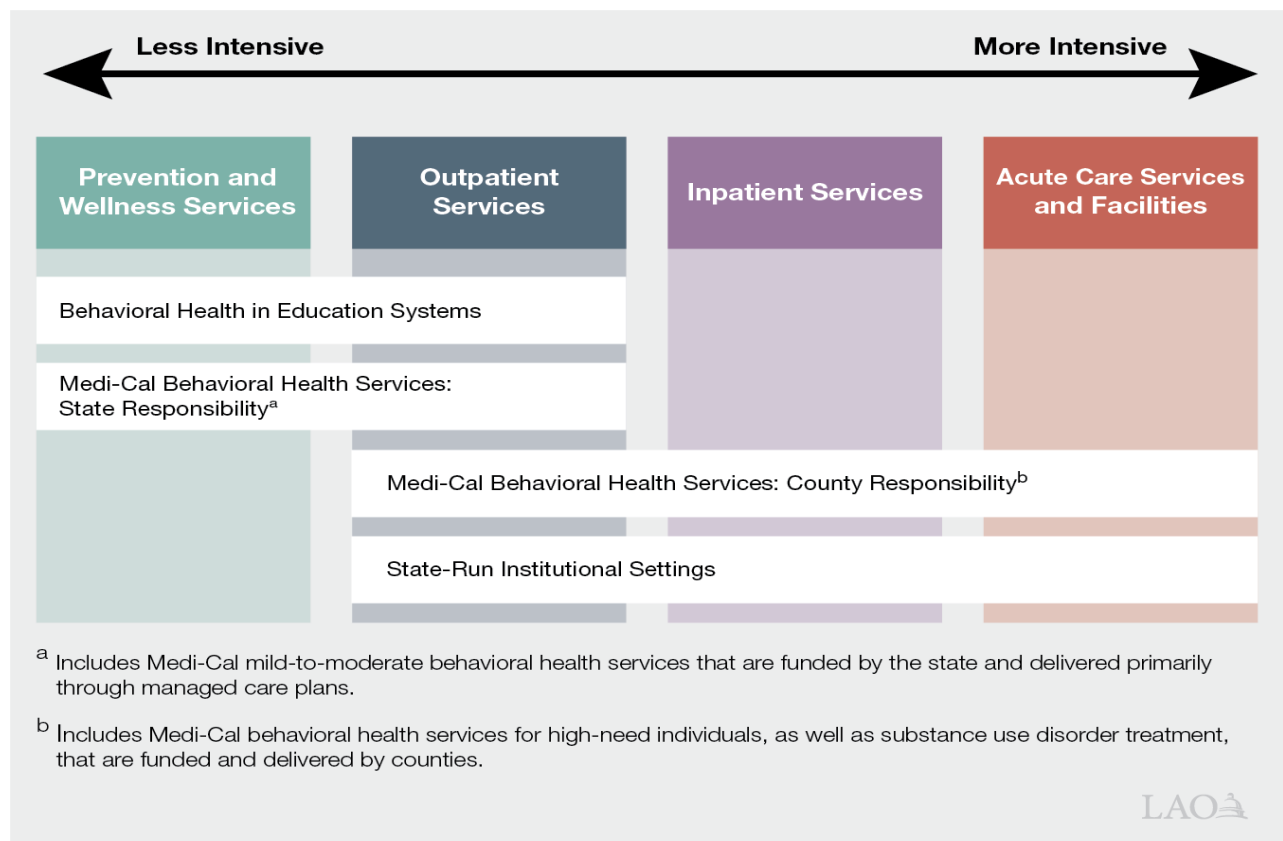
Less Intensive

More Intensive

Prevention and Wellness Services

Outpatient Services

Inpatient Services

Acute Care Services and Facilities

Behavioral Health in Education Systems

Medi-Cal Behavioral Health Services: State Responsibility$^{a}$

Medi-Cal Behavioral Health Services: County Responsibility$^{b}$

State-Run Institutional Settings

$^{a}$ Includes Medi-Cal mild-to-moderate behavioral health services that are funded by the state and delivered primarily through managed care plans.

$^{b}$ Includes Medi-Cal behavioral health services for high-need individuals, as well as substance use disorder treatment, that are funded and delivered by counties.

LAO